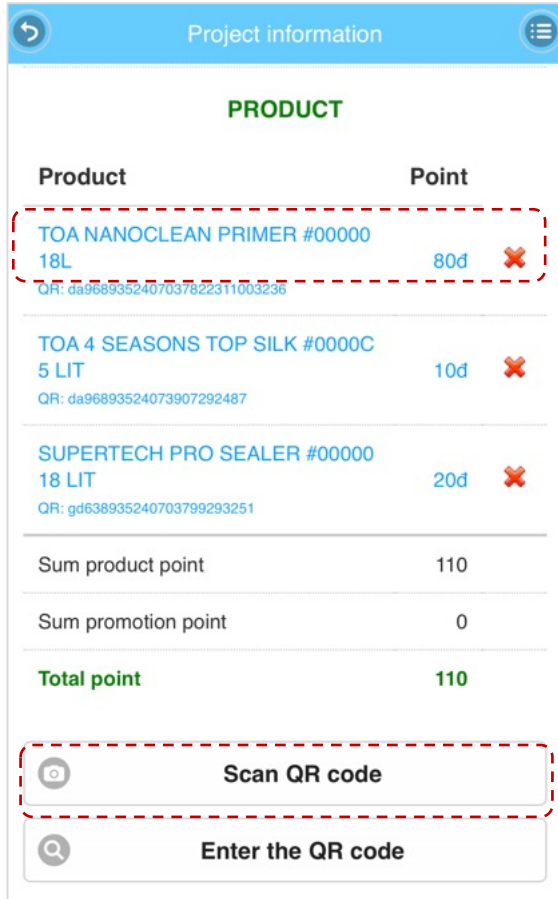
Project information

PRODUCT

| Product | Point |
|---|---|
| TOA NANOCLEAN PRIMER #00000 18L<br>QR: da968935240703782231100323​6 | 80đ |
| TOA 4 SEASONS TOP SILK #0000C 5 LIT<br>QR: da96893524073907292487 | 10đ |
| SUPERTECH PRO SEALER #00000 18 LIT<br>QR: gd638935240703799293251 | 20đ |
| Sum product point | 110 |
| Sum promotion point | 0 |
| Total point | 110 |

Scan QR code

Enter the QR code